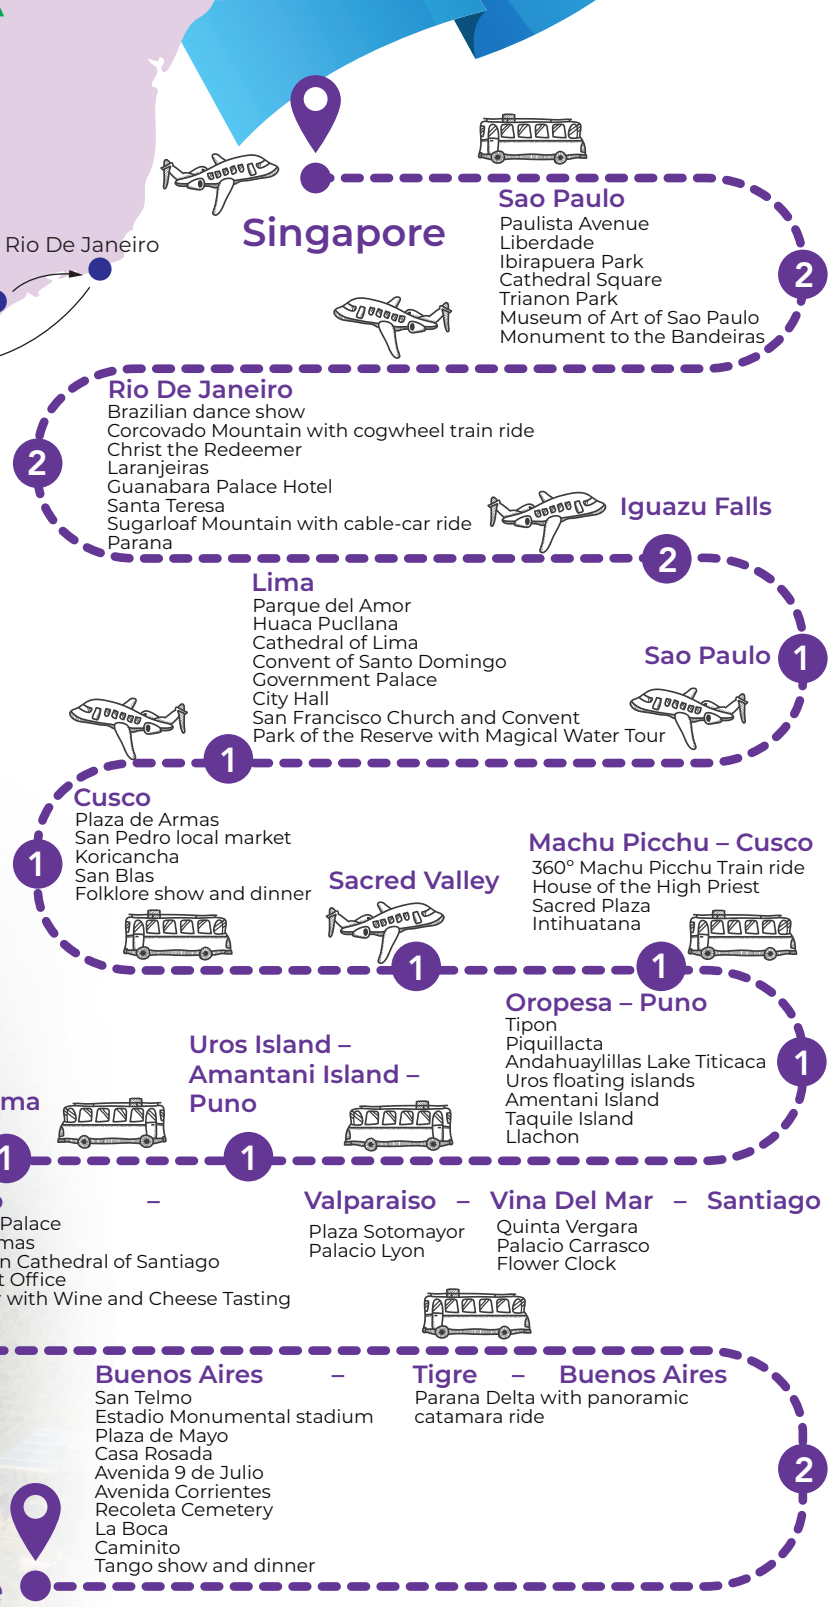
Rio De Janeiro

Singapore

Sao Paulo
Paulista Avenue
Liberdade
Ibirapuera Park
Cathedral Square
Trianon Park
Museum of Art of Sao Paulo
Monument to the Bandeiras

2

Rio De Janeiro
Brazilian dance show
Corcovado Mountain with cogwheel train ride
Christ the Redeemer
Laranjeiras
Guanabara Palace Hotel
Santa Teresa
Sugarloaf Mountain with cable-car ride
Parana

2

Iguazu Falls

2

Lima
Parque del Amor
Huaca Pucllana
Cathedral of Lima
Convent of Santo Domingo
Government Palace
City Hall
San Francisco Church and Convent
Park of the Reserve with Magical Water Tour

Sao Paulo

1

1

Cusco
Plaza de Armas
San Pedro local market
Koricancha
San Blas
Folklore show and dinner

1

Sacred Valley

Machu Picchu – Cusco
360° Machu Picchu Train ride
House of the High Priest
Sacred Plaza
Intihuatana

1

1

Oropesa – Puno
Tipon
Piquillacta
Andahuaylillas Lake Titicaca
Uros floating islands
Amentani Island
Taquile Island
Llachon

1

Uros Island – Amantani Island – Puno

ma

1

1

–
Palace
mas
n Cathedral of Santiago
t Office
with Wine and Cheese Tasting

Valparaiso – Vina Del Mar – Santiago
Plaza Sotomayor
Palacio Lyon
Quinta Vergara
Palacio Carrasco
Flower Clock

Buenos Aires –
San Telmo
Estadio Monumental stadium
Plaza de Mayo
Casa Rosada
Avenida 9 de Julio
Avenida Corrientes
Recoleta Cemetery
La Boca
Caminito
Tango show and dinner

Tigre – Buenos Aires
Parana Delta with panoramic catamara ride

2